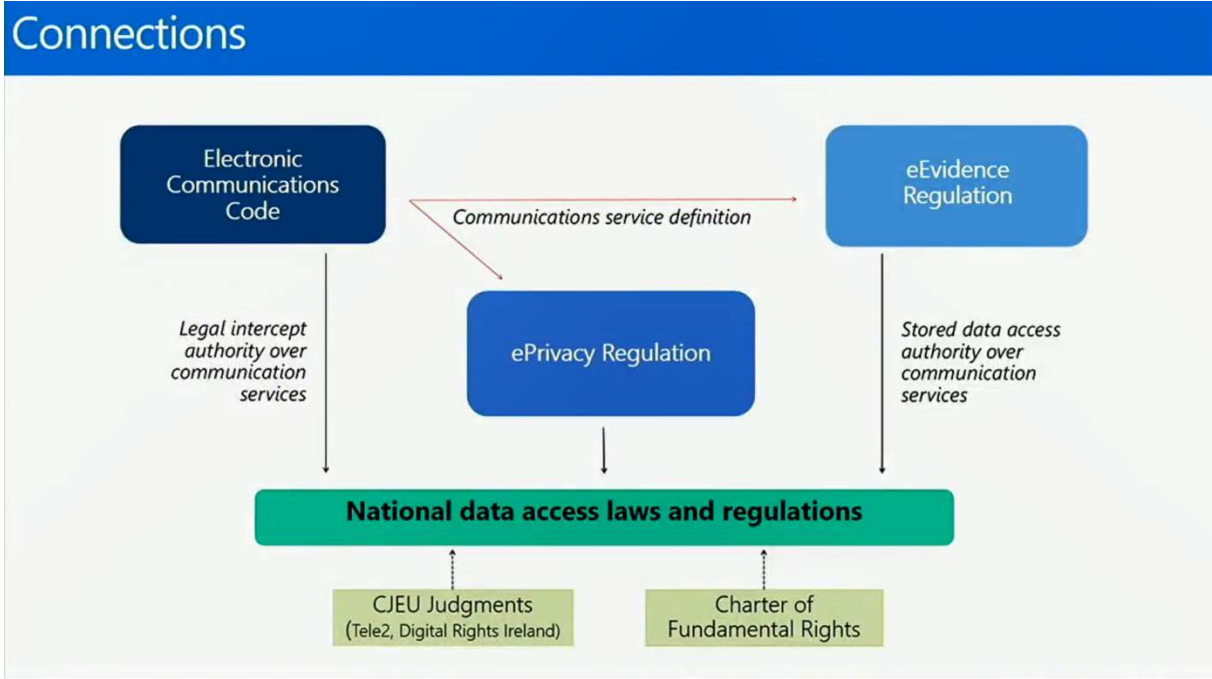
Connections

Electronic Communications Code

Communications service definition

eEvidence Regulation

Legal intercept authority over communication services

ePrivacy Regulation

Stored data access authority over communication services

National data access laws and regulations

CJEU Judgments
(Tele2, Digital Rights Ireland)

Charter of Fundamental Rights